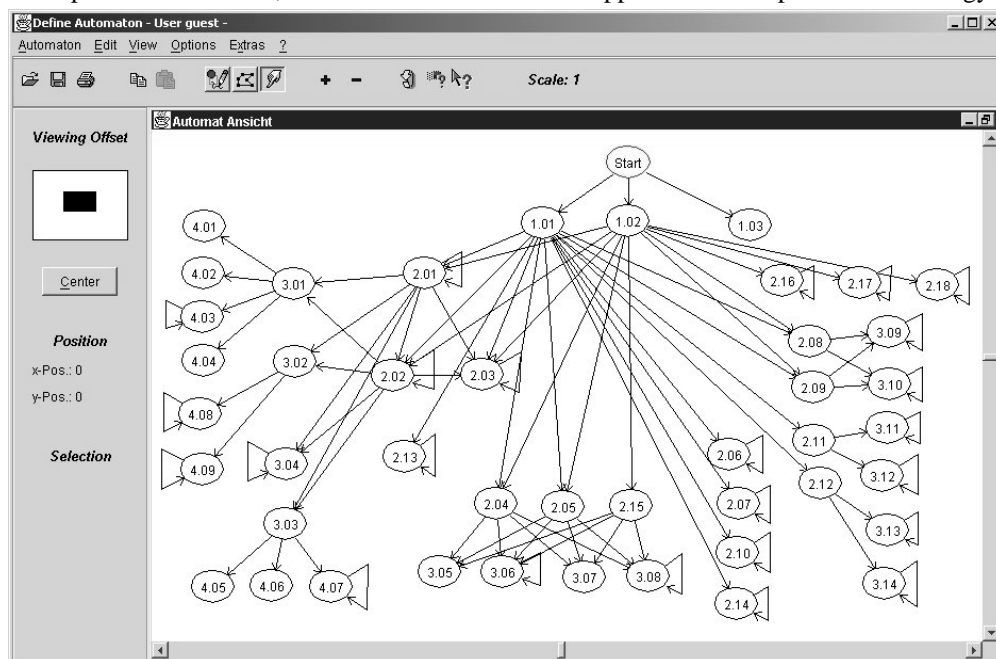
Define Automaton - User guest -

Automaton Edit View Options Extras ?

Scale: 1

Viewing Offset

Center

Position

x-Pos.: 0

y-Pos.: 0

Selection

Automat Ansicht

Start

1.01

1.02

1.03

4.01

4.02

3.01

2.01

2.16

2.17

2.18

4.03

4.04

3.02

2.02

2.03

2.08

3.09

2.09

3.10

4.08

2.11

3.11

4.09

3.04

2.13

2.06

3.12

2.12

2.04

2.05

2.15

2.07

3.03

3.13

3.05

3.06

3.07

3.08

2.10

4.05

4.06

4.07

3.14

2.14